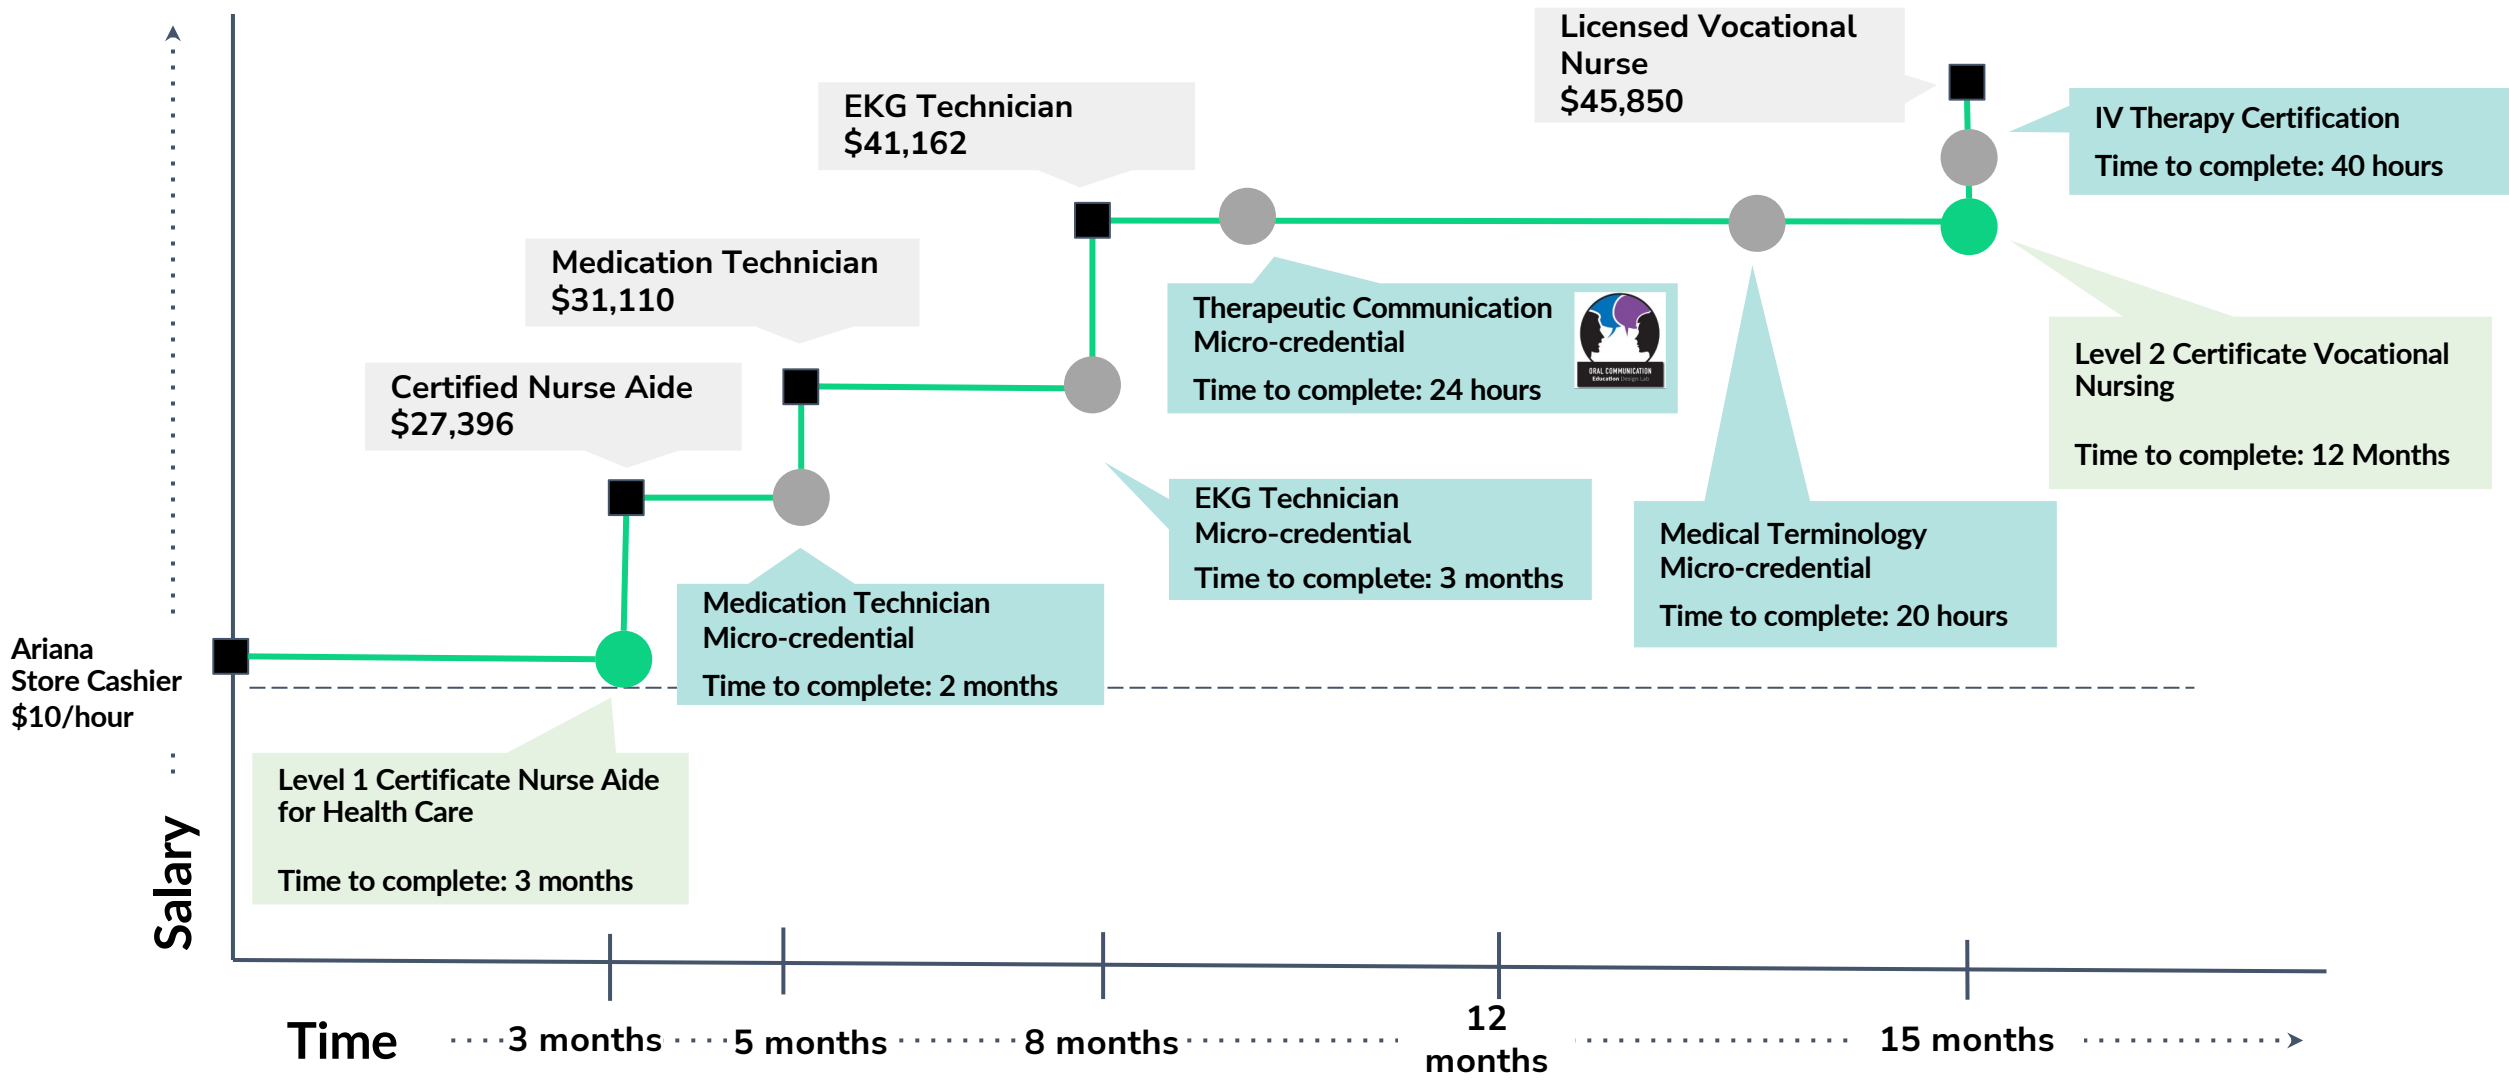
Licensed Vocational Nurse
$45,850

IV Therapy Certification
Time to complete: 40 hours

EKG Technician
$41,162

Medication Technician
$31,110

Therapeutic Communication Micro-credential
Time to complete: 24 hours

ORAL COMMUNICATION

Level 2 Certificate Vocational Nursing

Time to complete: 12 Months

Certified Nurse Aide
$27,396

EKG Technician Micro-credential
Time to complete: 3 months

Medical Terminology Micro-credential
Time to complete: 20 hours

Medication Technician Micro-credential
Time to complete: 2 months

Ariana
Store Cashier
$10/hour

Level 1 Certificate Nurse Aide for Health Care

Time to complete: 3 months

Salary

Time 3 months 5 months 8 months 12 months 15 months